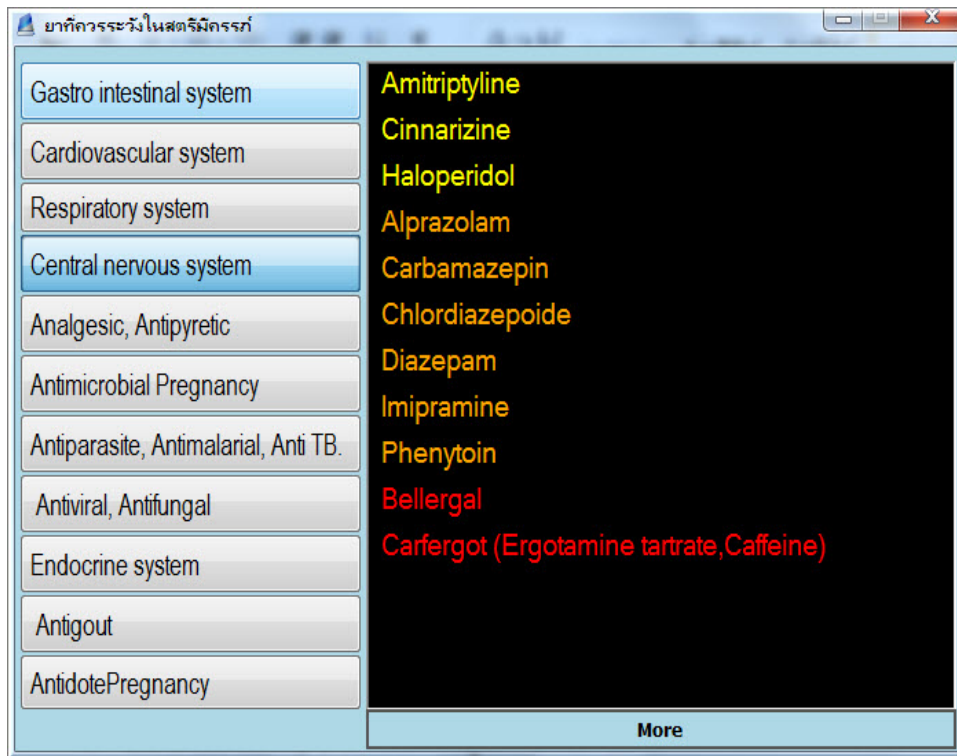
ยาที่ควรระวังในสตรีมีครรภ์

Gastro intestinal system
Cardiovascular system
Respiratory system
Central nervous system
Analgesic, Antipyretic
Antimicrobial Pregnancy
Antiparasite, Antimalarial, Anti TB.
Antiviral, Antifungal
Endocrine system
Antigout
AntidotePregnancy

Amitriptyline
Cinnarizine
Haloperidol
Alprazolam
Carbamazepin
Chlordiazepoide
Diazepam
Imipramine
Phenytoin
Bellergal
Carfergot (Ergotamine tartrate,Caffeine)

More